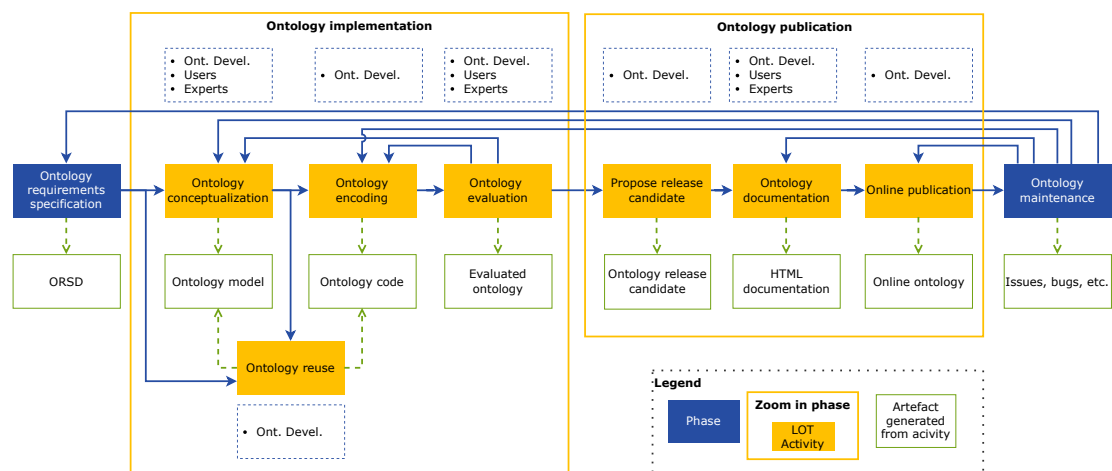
Ontology implementation

• Ont. Devel.
• Users
• Experts

• Ont. Devel.

• Ont. Devel.
• Users
• Experts

Ontology publication

• Ont. Devel.

• Ont. Devel.
• Users
• Experts

• Ont. Devel.

Ontology requirements specification

Ontology conceptualization

Ontology encoding

Ontology evaluation

Propose release candidate

Ontology documentation

Online publication

Ontology maintenance

ORSD

Ontology model

Ontology code

Evaluated ontology

Ontology release candidate

HTML documentation

Online ontology

Issues, bugs, etc.

Ontology reuse

• Ont. Devel.

Legend

Phase

Zoom in phase

LOT Activity

Artefact generated from acivity